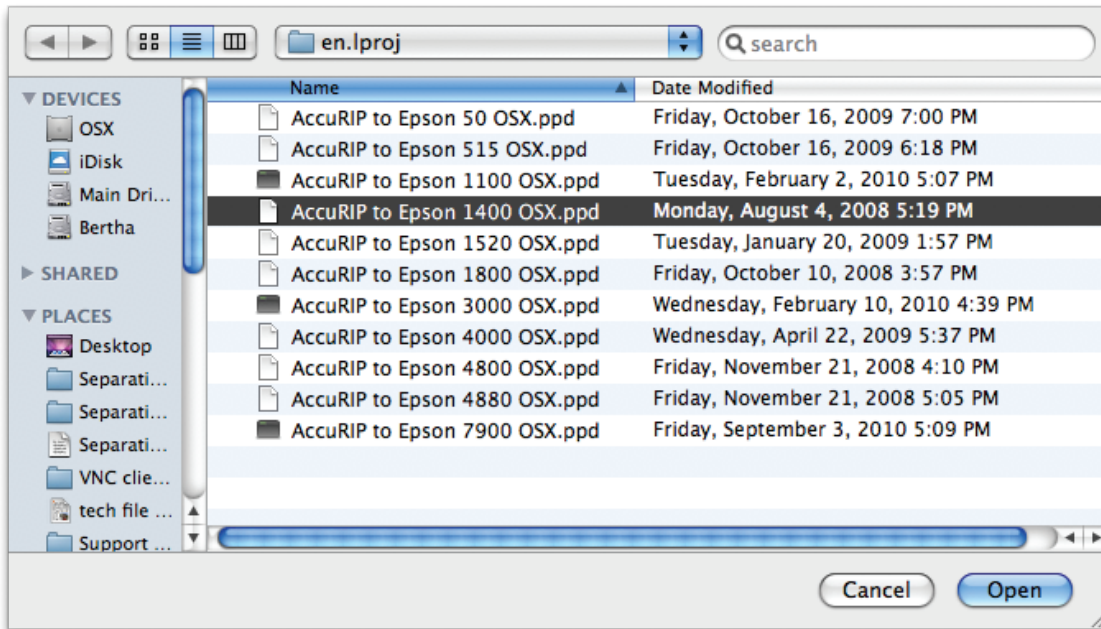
en.lproj

search

DEVICES
OSX
iDisk
Main Dri...
Bertha

SHARED

PLACES
Desktop
Separati...
Separati...
Separati...
VNC clie...
tech file ...
Support ...

| Name | Date Modified |
|---|---|
| AccuRIP to Epson 50 OSX.ppd | Friday, October 16, 2009 7:00 PM |
| AccuRIP to Epson 515 OSX.ppd | Friday, October 16, 2009 6:18 PM |
| AccuRIP to Epson 1100 OSX.ppd | Tuesday, February 2, 2010 5:07 PM |
| AccuRIP to Epson 1400 OSX.ppd | Monday, August 4, 2008 5:19 PM |
| AccuRIP to Epson 1520 OSX.ppd | Tuesday, January 20, 2009 1:57 PM |
| AccuRIP to Epson 1800 OSX.ppd | Friday, October 10, 2008 3:57 PM |
| AccuRIP to Epson 3000 OSX.ppd | Wednesday, February 10, 2010 4:39 PM |
| AccuRIP to Epson 4000 OSX.ppd | Wednesday, April 22, 2009 5:37 PM |
| AccuRIP to Epson 4800 OSX.ppd | Friday, November 21, 2008 4:10 PM |
| AccuRIP to Epson 4880 OSX.ppd | Friday, November 21, 2008 5:05 PM |
| AccuRIP to Epson 7900 OSX.ppd | Friday, September 3, 2010 5:09 PM |

Cancel
Open